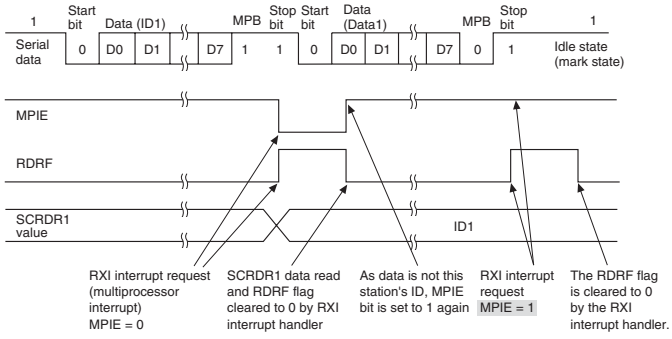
1

Start bit

Data (ID1)

MPB

Stop bit

Start bit

Data (Data1)

MPB

Stop bit

1

Serial data

0

D0

D1

D7

1

1

0

D0

D1

D7

0

1

Idle state (mark state)

MPIE

RDRF

SCRDR1 value

ID1

RXI interrupt request (multiprocessor interrupt) MPIE = 0

SCRDR1 data read and RDRF flag cleared to 0 by RXI interrupt handler

As data is not this station's ID, MPIE bit is set to 1 again

RXI interrupt request MPIE = 1

The RDRF flag is cleared to 0 by the RXI interrupt handler.